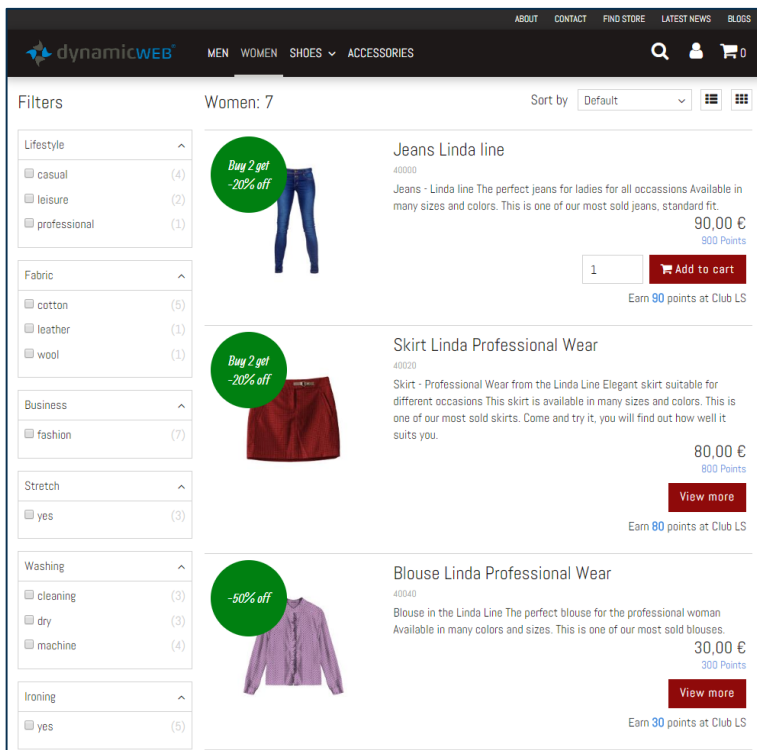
ABOUT CONTACT FIND STORE LATEST NEWS BLOGS

dynamicweb

MEN WOMEN SHOES ACCESSORIES

0

Filters

Women: 7

Sort by Default

Lifestyle
casual (4)
leisure (2)
professional (1)

Fabric
cotton (5)
leather (1)
wool (1)

Business
fashion (7)

Stretch
yes (3)

Washing
cleaning (3)
dry (3)
machine (4)

Ironing
yes (5)

Buy 2 get -20% off

Jeans Linda line
40000
Jeans - Linda line The perfect jeans for ladies for all occassions Available in many sizes and colors. This is one of our most sold jeans, standard fit.
90,00 €
900 Points
1
Add to cart
Earn 90 points at Club LS

Buy 2 get -20% off

Skirt Linda Professional Wear
40020
Skirt - Professional Wear from the Linda Line Elegant skirt suitable for different occasions This skirt is available in many sizes and colors. This is one of our most sold skirts. Come and try it, you will find out how well it suits you.
80,00 €
800 Points
View more
Earn 80 points at Club LS

-50% off

Blouse Linda Professional Wear
40040
Blouse in the Linda Line The perfect blouse for the professional woman Available in many colors and sizes. This is one of our most sold blouses.
30,00 €
300 Points
View more
Earn 30 points at Club LS